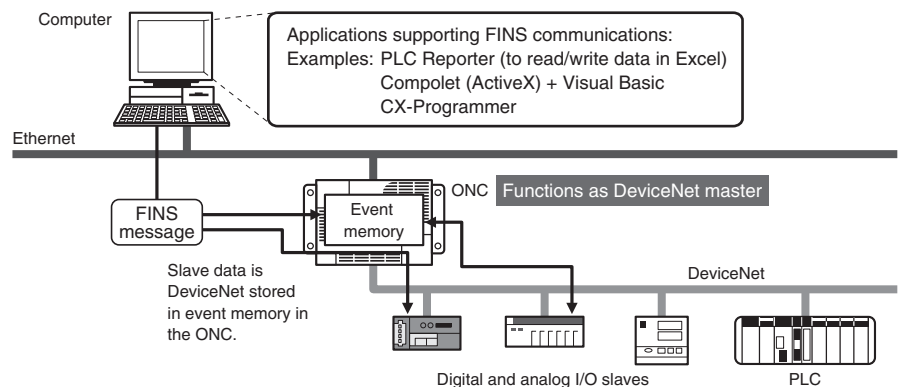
Computer

Applications supporting FINS communications:
Examples: PLC Reporter (to read/write data in Excel)
Compolet (ActiveX) + Visual Basic
CX-Programmer

Ethernet

FINS message

Event memory

ONC

Functions as DeviceNet master

Slave data is DeviceNet stored in event memory in the ONC.

DeviceNet

Digital and analog I/O slaves

PLC